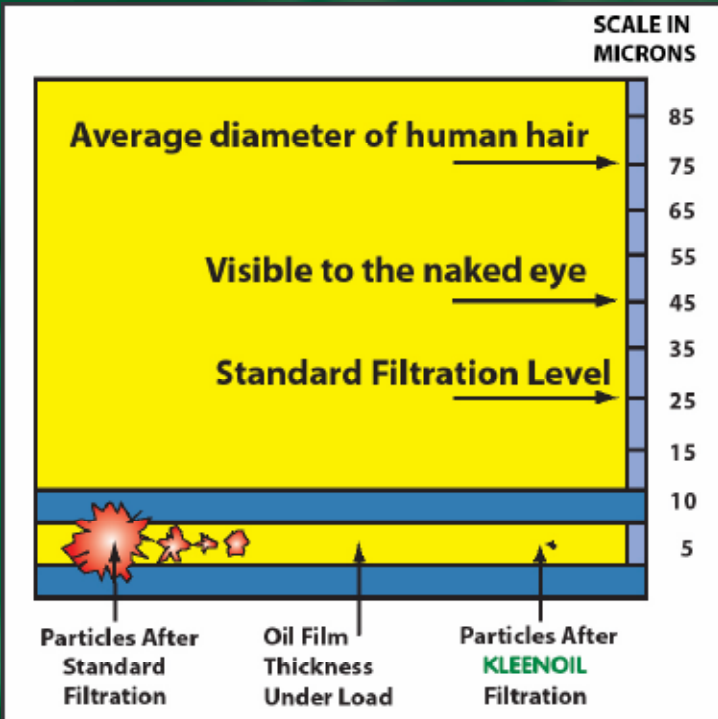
SCALE IN MICRONS

Average diameter of human hair

Visible to the naked eye

Standard Filtration Level

85
75
65
55
45
35
25
15
10
5

Particles After Standard Filtration

Oil Film Thickness Under Load

Particles After KLEENOIL Filtration